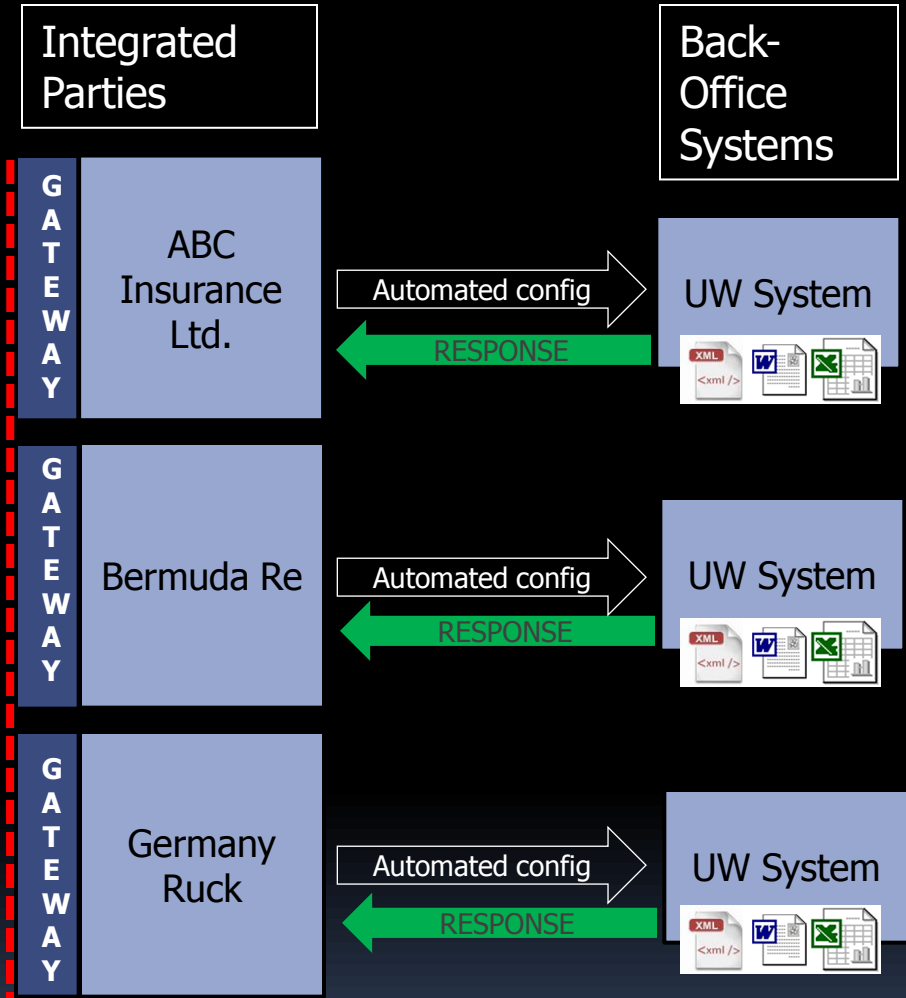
Integrated Parties

Back-Office Systems

GATEWAY

ABC Insurance Ltd.

Automated config

RESPONSE

UW System

XML <xml />

W

X

GATEWAY

Bermuda Re

Automated config

RESPONSE

UW System

XML <xml />

W

X

GATEWAY

Germany Ruck

Automated config

RESPONSE

UW System

XML <xml />

W

X